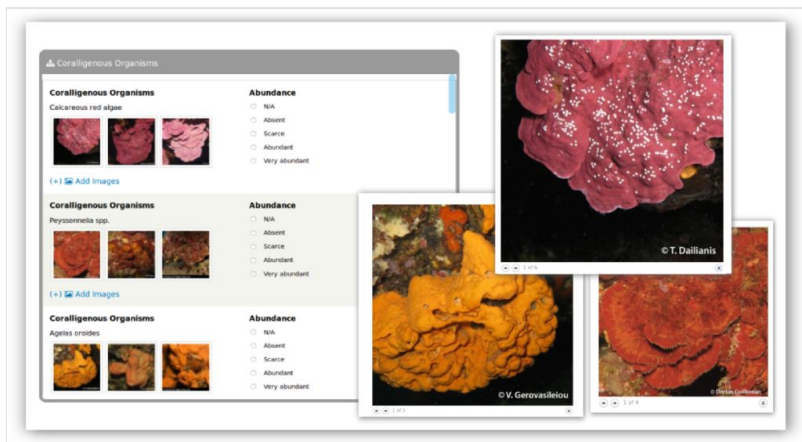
Coralligenous Organisms

Coralligenous Organisms
Calcareous red algae

Abundance
N/A
Absent
Scarce
Abundant
Very abundant

(+) Add Images

Coralligenous Organisms
Peyssonnelia spp.

Abundance
N/A
Absent
Scarce
Abundant
Very abundant

(+) Add Images

Coralligenous Organisms
Agelas oroides

Abundance
N/A
Absent
Scarce
Abundant
Very abundant

© T. Dailianis
1 of 6

© V. Gerovasileiou
1 of 5

© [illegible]
1 of 4